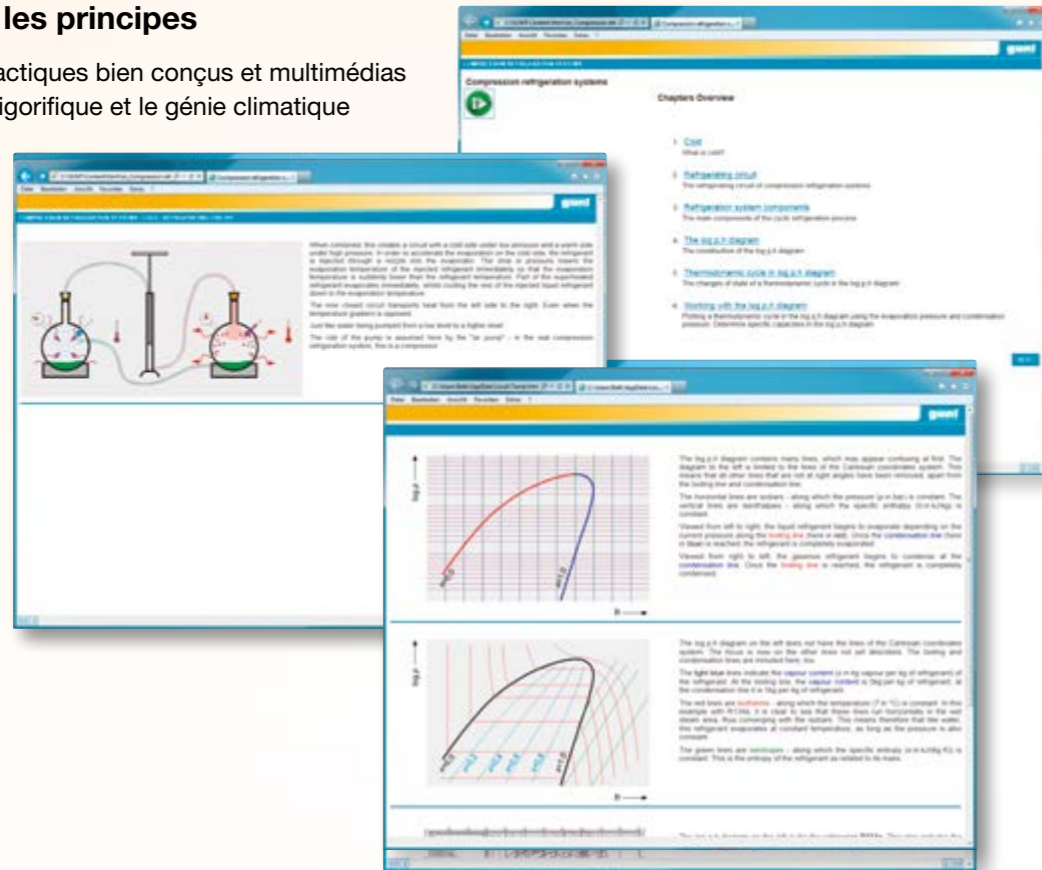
les principes

actiques bien conçus et multimédias igorifique et le génie climatique

gunt

Compression refrigeration systems

Chapters Overview

1 Cold
What is cold?

2 Refrigerating circuit
The refrigerating circuit of compression refrigeration systems

3 Refrigeration system components
The main components of the cyclic refrigeration process

4 The log p,h diagram
The construction of the log p,h diagram

5 Thermodynamic cycle in log p,h diagram
The changes of state of a thermodynamic cycle in the log p,h diagram

6 Working with the log p,h diagram
Plotting a thermodynamic cycle in the log p,h diagram using the evaporation pressure and condensation pressure. Determine specific capacities in the log p,h diagram

gunt

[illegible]

gunt

log p

h

log p

h

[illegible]